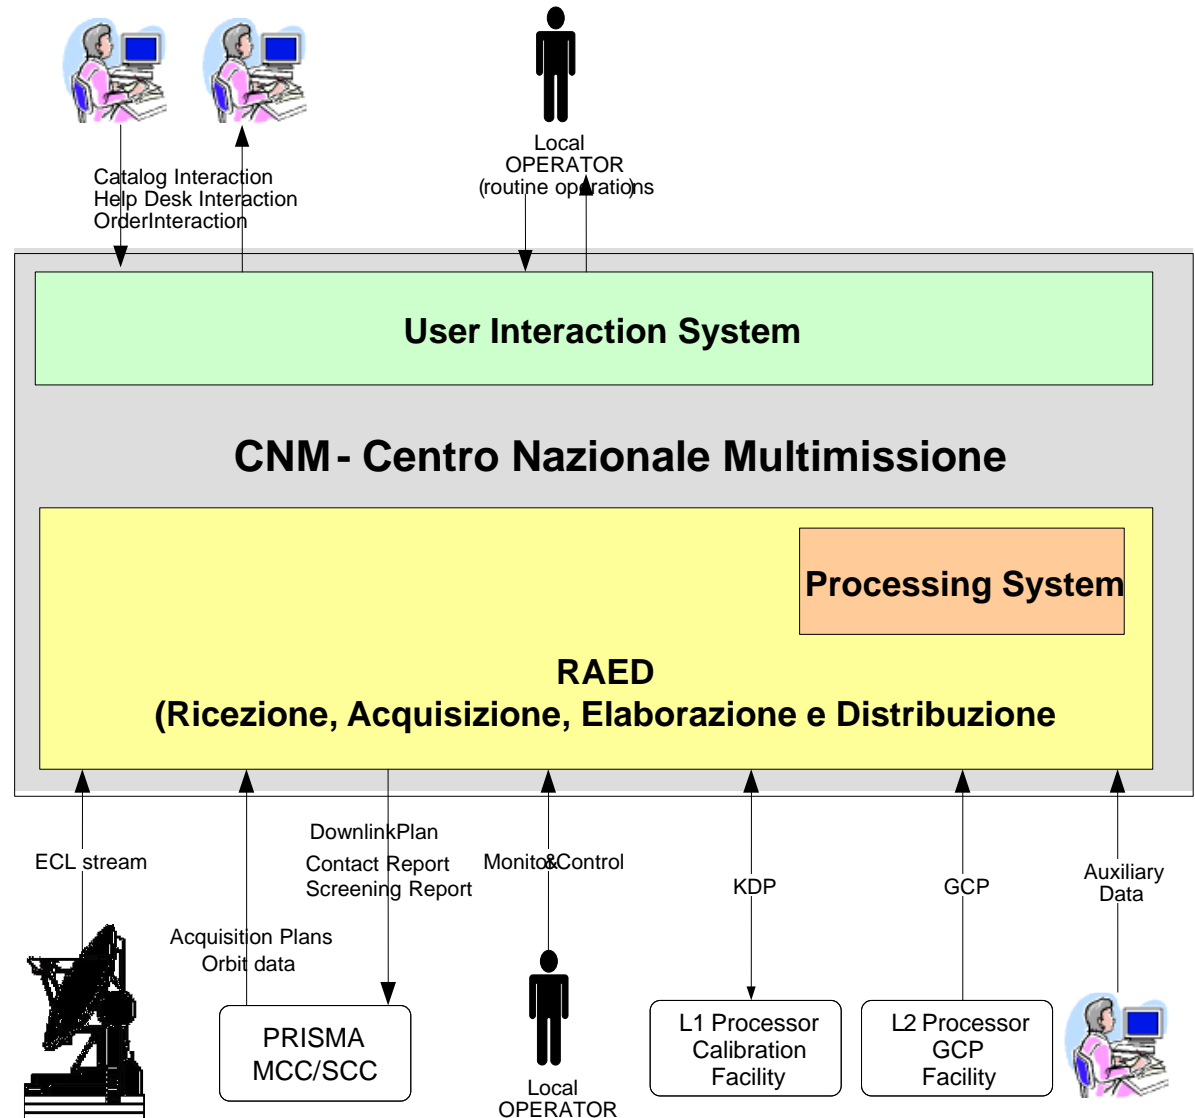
Catalog Interaction
Help Desk Interaction
OrderInteraction

Local
OPERATOR
(routine operations

User Interaction System

CNM - Centro Nazionale Multimissione

Processing System

RAED
(Ricezione, Acquisizione, Elaborazione e Distribuzione

ECL stream

Acquisition Plans
Orbit data

DownlinkPlan
Contact Report
Screening Report

Monitor&Control

KDP

GCP

Auxiliary
Data

PRISMA
MCC/SCC

Local
OPERATOR

L1 Processor
Calibration
Facility

L2 Processor
GCP
Facility